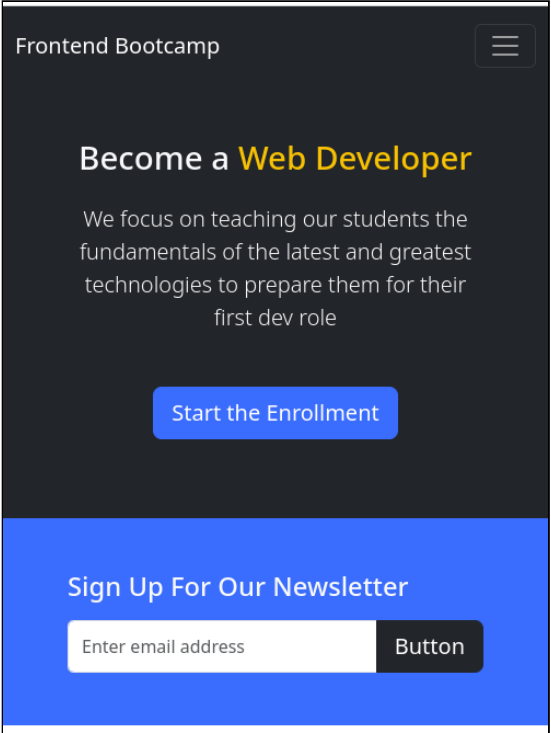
Frontend Bootcamp

Become a Web Developer

We focus on teaching our students the fundamentals of the latest and greatest technologies to prepare them for their first dev role

Start the Enrollment

Sign Up For Our Newsletter

Enter email address

Button